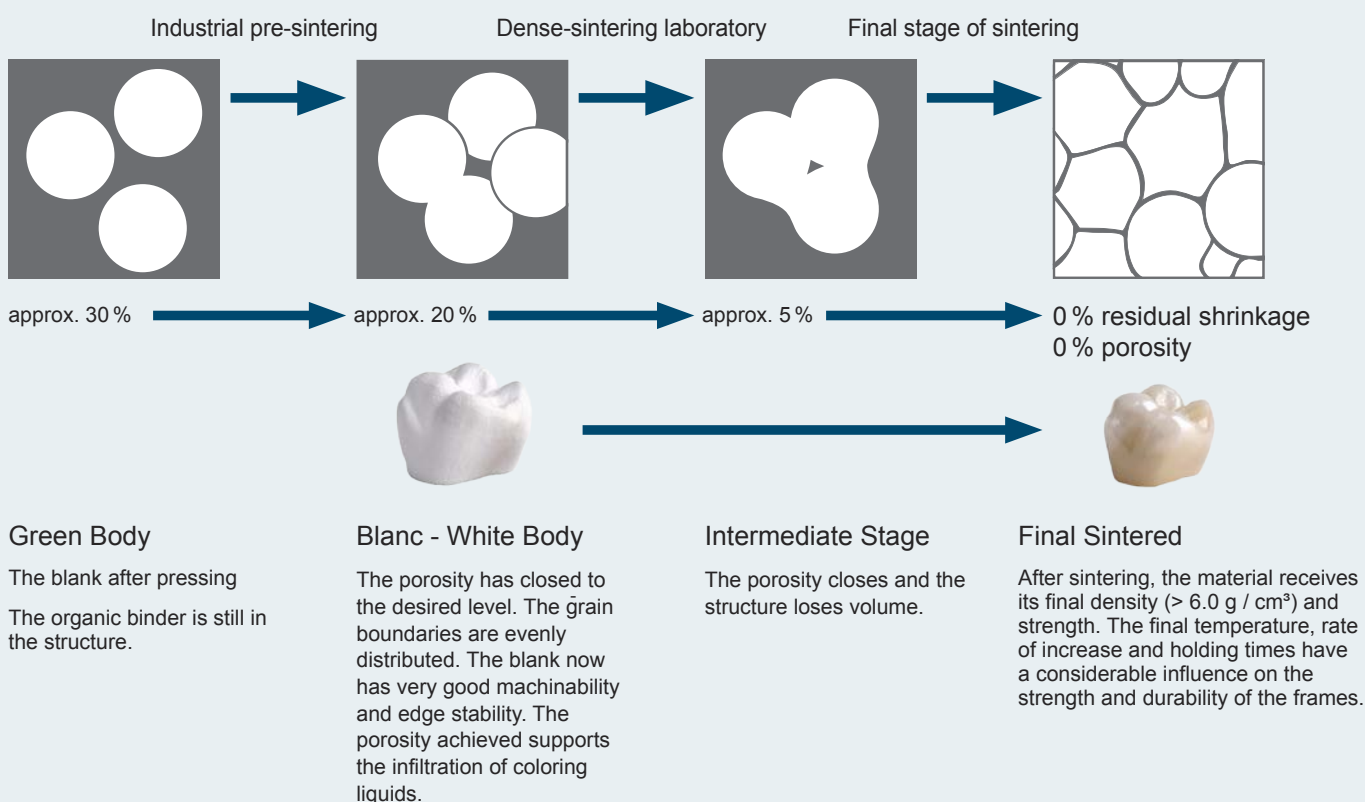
Industrial pre-sintering

Dense-sintering laboratory

Final stage of sintering

approx. 30 %

approx. 20 %

approx. 5 %

0 % residual shrinkage
0 % porosity

Green Body

The blank after pressing

The organic binder is still in the structure.

Blanc - White Body

The porosity has closed to the desired level. The grain boundaries are evenly distributed. The blank now has very good machinability and edge stability. The porosity achieved supports the infiltration of coloring liquids.

Intermediate Stage

The porosity closes and the structure loses volume.

Final Sintered

After sintering, the material receives its final density (> 6.0 g / cm³) and strength. The final temperature, rate of increase and holding times have a considerable influence on the strength and durability of the frames.